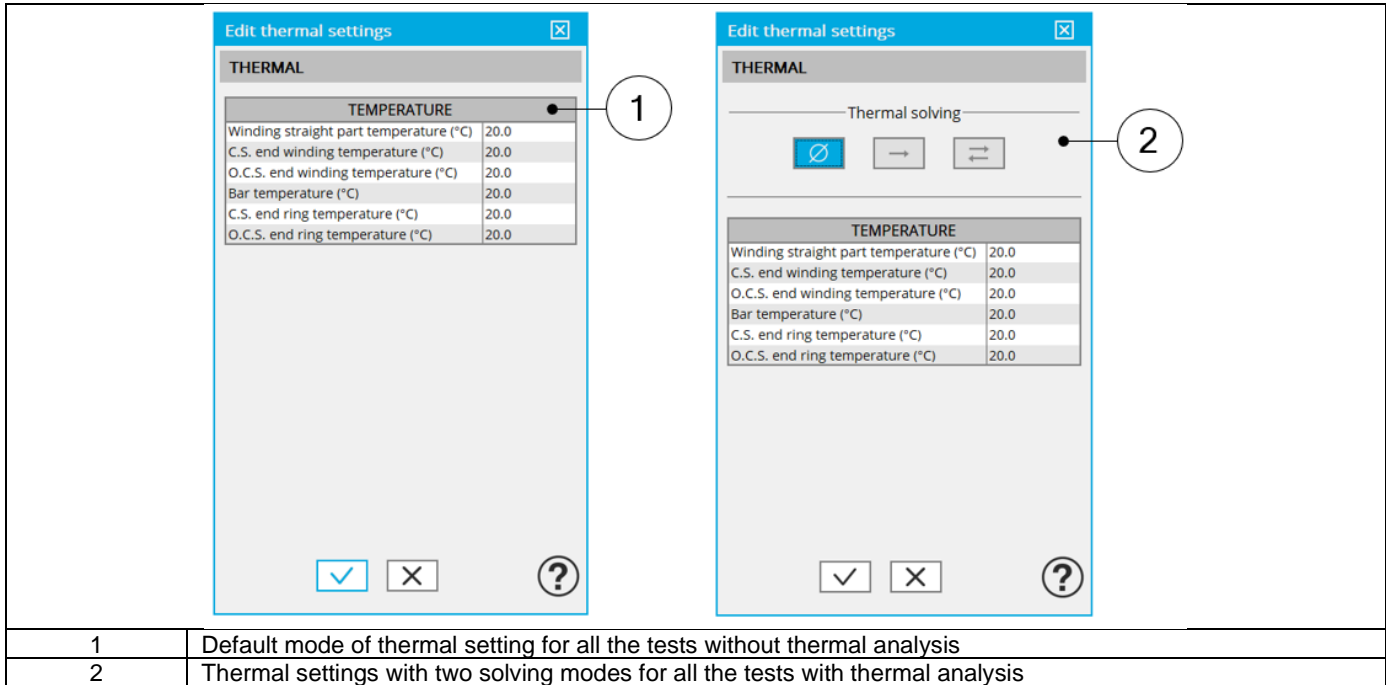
Edit thermal settings

THERMAL

| TEMPERATURE | |
|---|---|
| Winding straight part temperature (°C) | 20.0 |
| C.S. end winding temperature (°C) | 20.0 |
| O.C.S. end winding temperature (°C) | 20.0 |
| Bar temperature (°C) | 20.0 |
| C.S. end ring temperature (°C) | 20.0 |
| O.C.S. end ring temperature (°C) | 20.0 |

1

Edit thermal settings

THERMAL

Thermal solving

Ø

2

| TEMPERATURE | |
|---|---|
| Winding straight part temperature (°C) | 20.0 |
| C.S. end winding temperature (°C) | 20.0 |
| O.C.S. end winding temperature (°C) | 20.0 |
| Bar temperature (°C) | 20.0 |
| C.S. end ring temperature (°C) | 20.0 |
| O.C.S. end ring temperature (°C) | 20.0 |

| 1 | Default mode of thermal setting for all the tests without thermal analysis |
|---|---|
| 2 | Thermal settings with two solving modes for all the tests with thermal analysis |